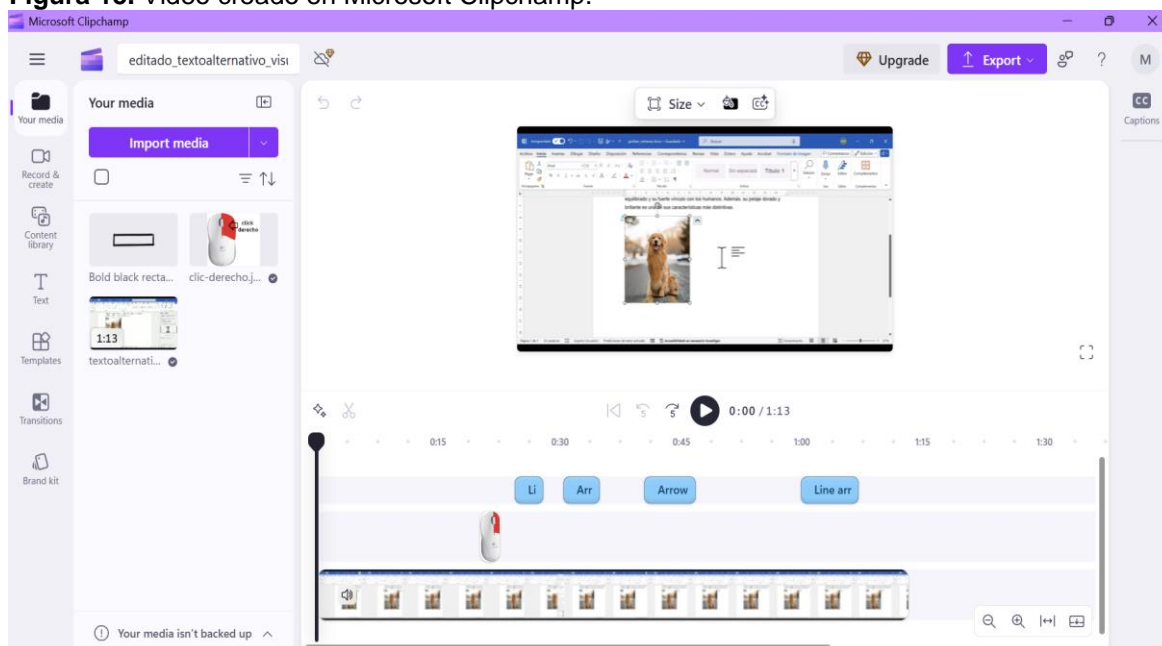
Figura 15. Video creado en Microsoft Clipchamp.

Microsoft Clipchamp

editado_textoalternativo_visi

Upgrade

Export

M

Your media

Import media

Record & create

Content library

Text

Templates

Transitions

Brand kit

Bold black recta...

clic-derecho.j...

click derecho

1:13

textoalternati...

Your media isn't backed up

Size

Captions

0:00 / 1:13

0:15

0:30

0:45

1:00

1:15

1:30

Li

Arr

Arrow

Line arr